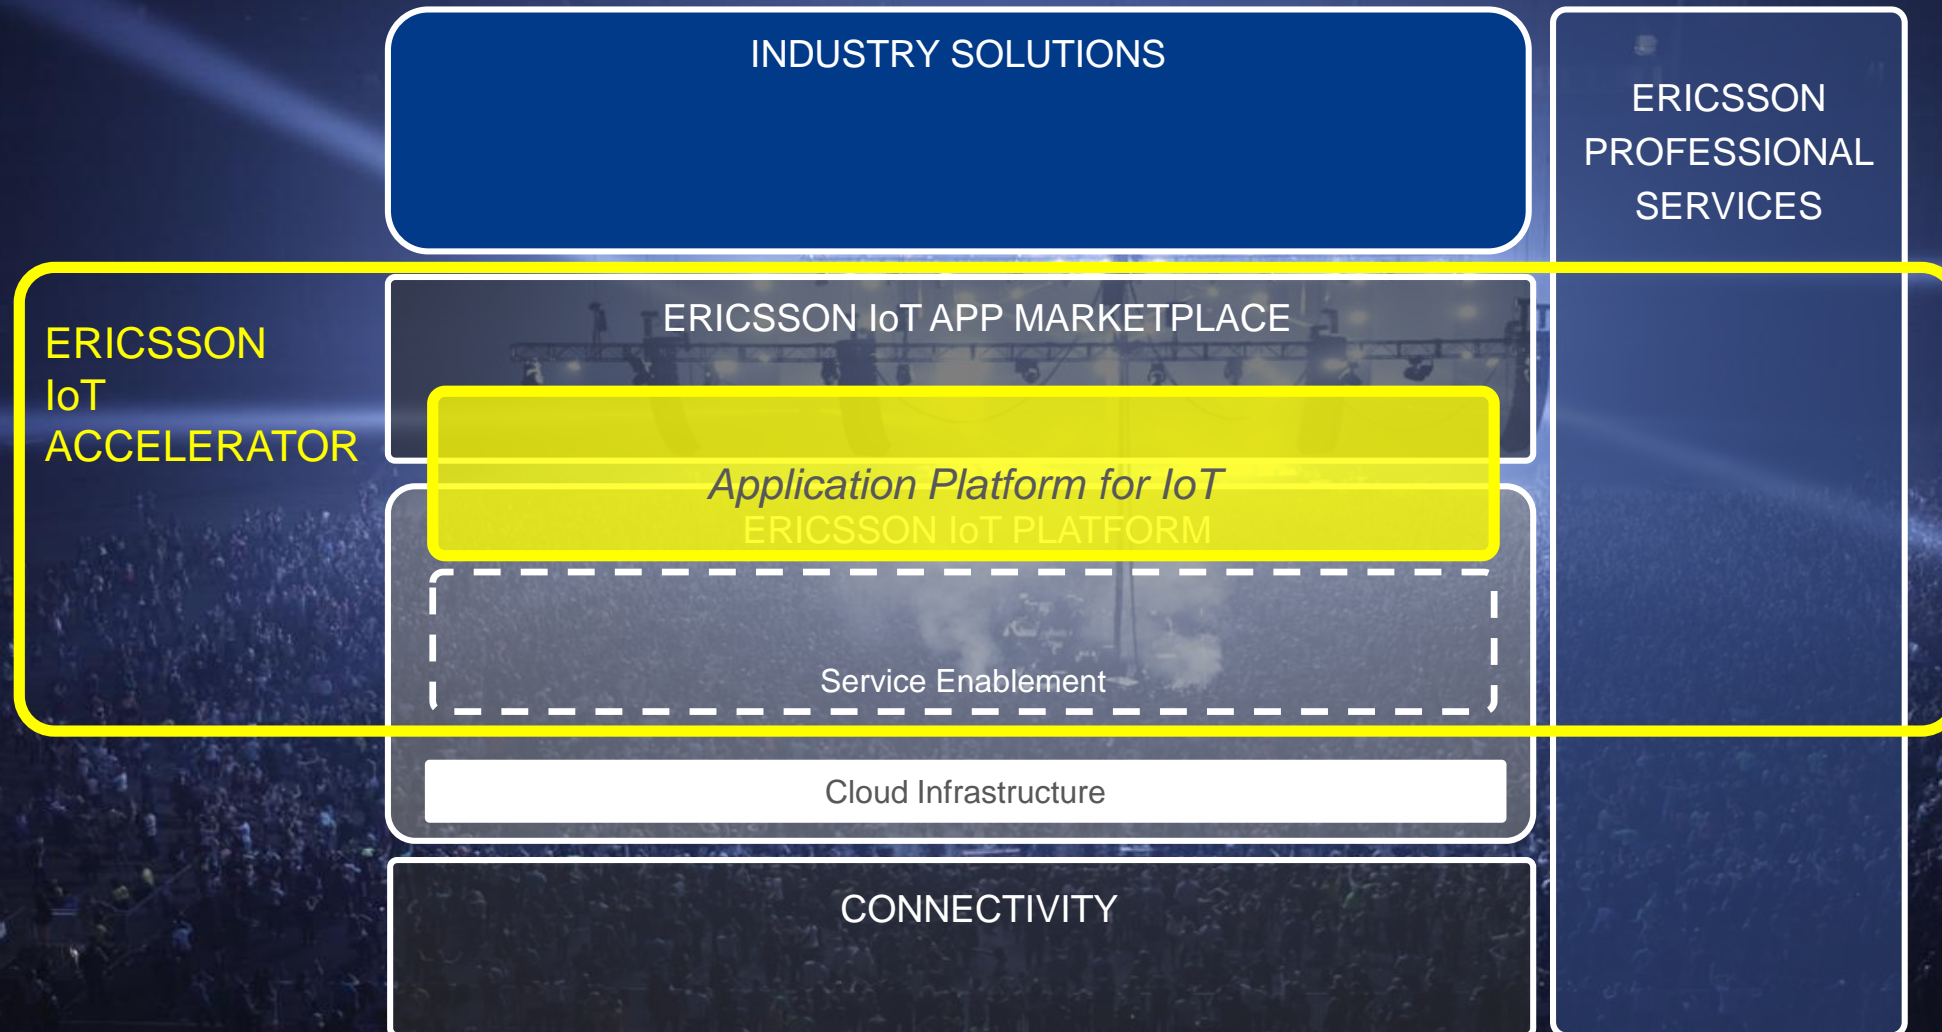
INDUSTRY SOLUTIONS

ERICSSON PROFESSIONAL SERVICES

ERICSSON IoT ACCELERATOR

ERICSSON IoT APP MARKETPLACE

Application Platform for IoT

ERICSSON IoT PLATFORM

Service Enablement

Cloud Infrastructure

CONNECTIVITY